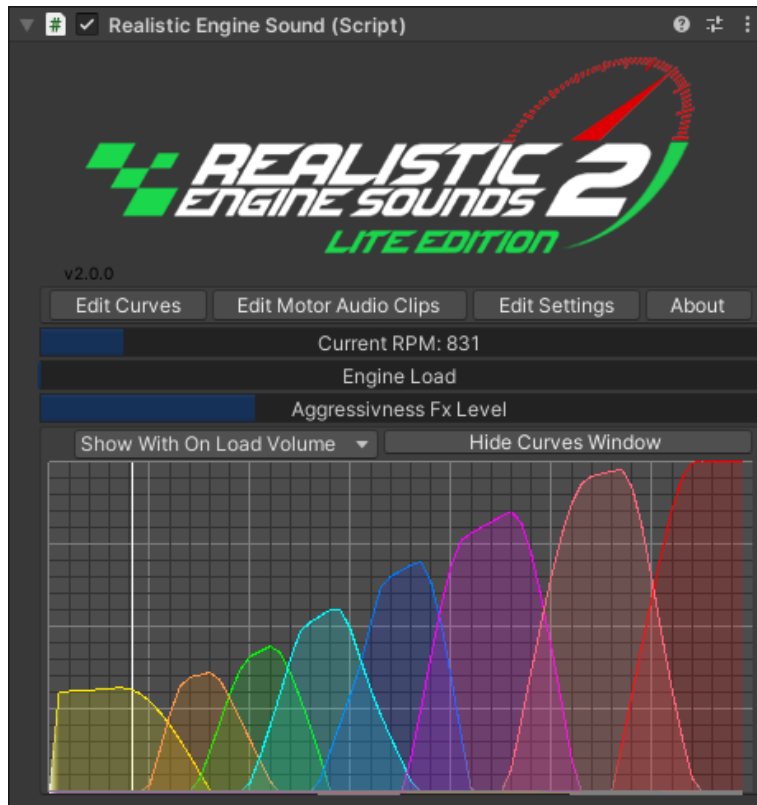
Realistic Engine Sound (Script)

REALISTIC ENGINE SOUNDS 2
LITE EDITION

v2.0.0

Edit Curves
Edit Motor Audio Clips
Edit Settings
About

Current RPM: 831
Engine Load
Aggressivness Fx Level

Show With On Load Volume
Hide Curves Window